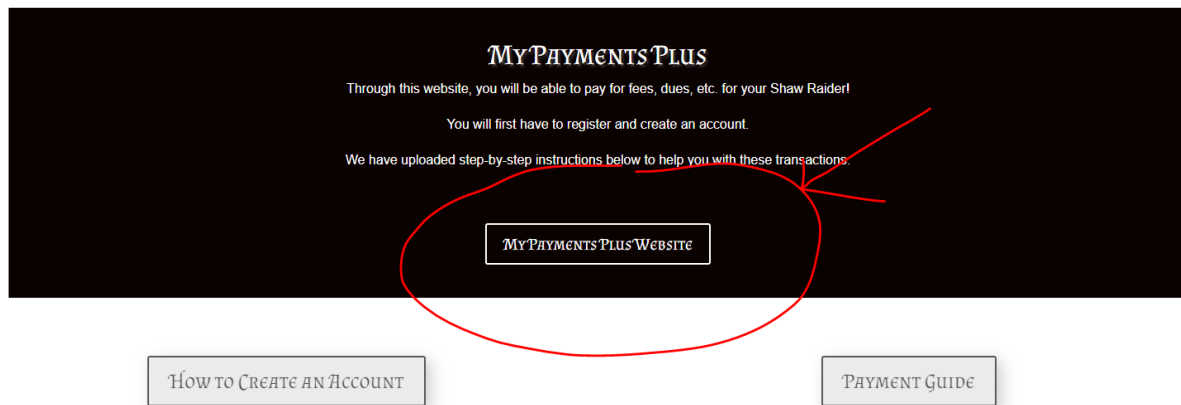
MyPayments Plus

Through this website, you will be able to pay for fees, dues, etc. for your Shaw Raider!

You will first have to register and create an account.

We have uploaded step-by-step instructions below to help you with these transactions.

MyPayments Plus Website

How to Create an Account

Payment Guide